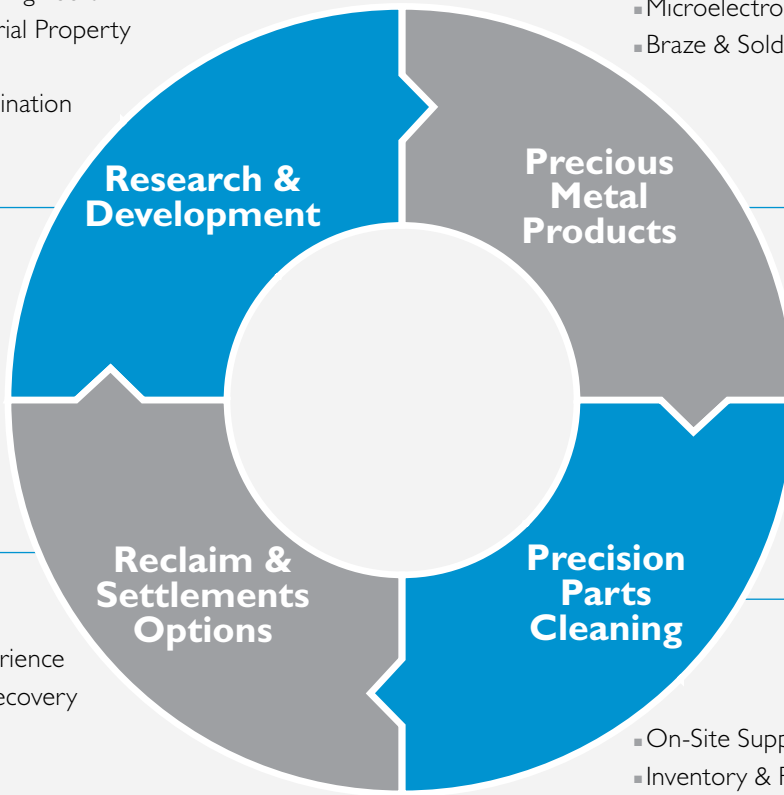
rial Property

ination

Microelectro

Braze & Sold

Research & Development

Precious Metal Products

Reclaim & Settlements Options

Precision Parts Cleaning

rience

ecovery

On-Site Supp

Inventory & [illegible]